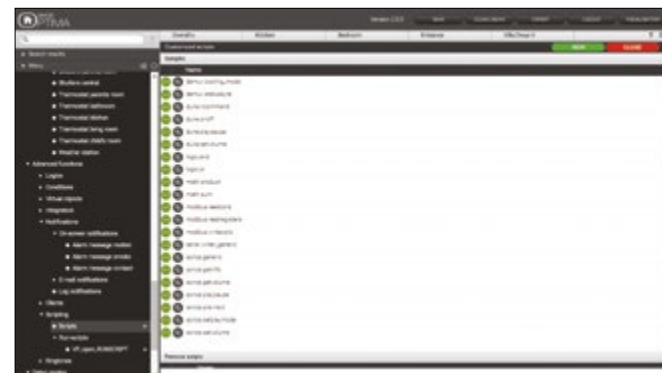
PTIMA

Overalls | Kitchen | Bedroom | Entrance

Customized scripts

NEW | CLOSE

Scripts

Name

Shutters control
Thermostat parents room
Thermostat bathroom
Thermostat kitchen
Thermostat living room
Thermostat child's room
Weather station
Advanced functions
Logics
Conditions
Virtual objects
Integrations
Notifications
On-screen notifications
Alarm message motion
Alarm message smoke
Alarm message contact
E-mail notifications
Log notifications
Clients
Scripting
Scripts
Run scripts
Singletons

Previous scripts